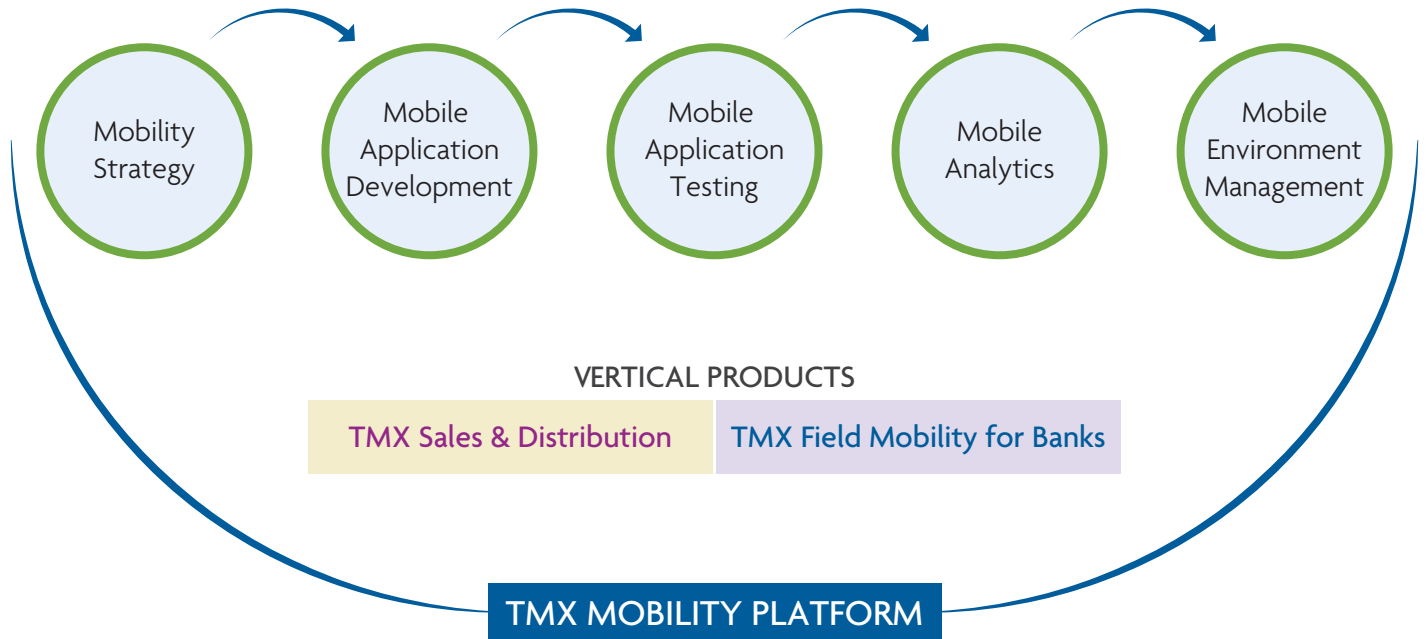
Mobility Strategy

Mobile Application Development

Mobile Application Testing

Mobile Analytics

Mobile Environment Management

VERTICAL PRODUCTS

| TMX Sales & Distribution | TMX Field Mobility for Banks |
|---|---|

TMX MOBILITY PLATFORM